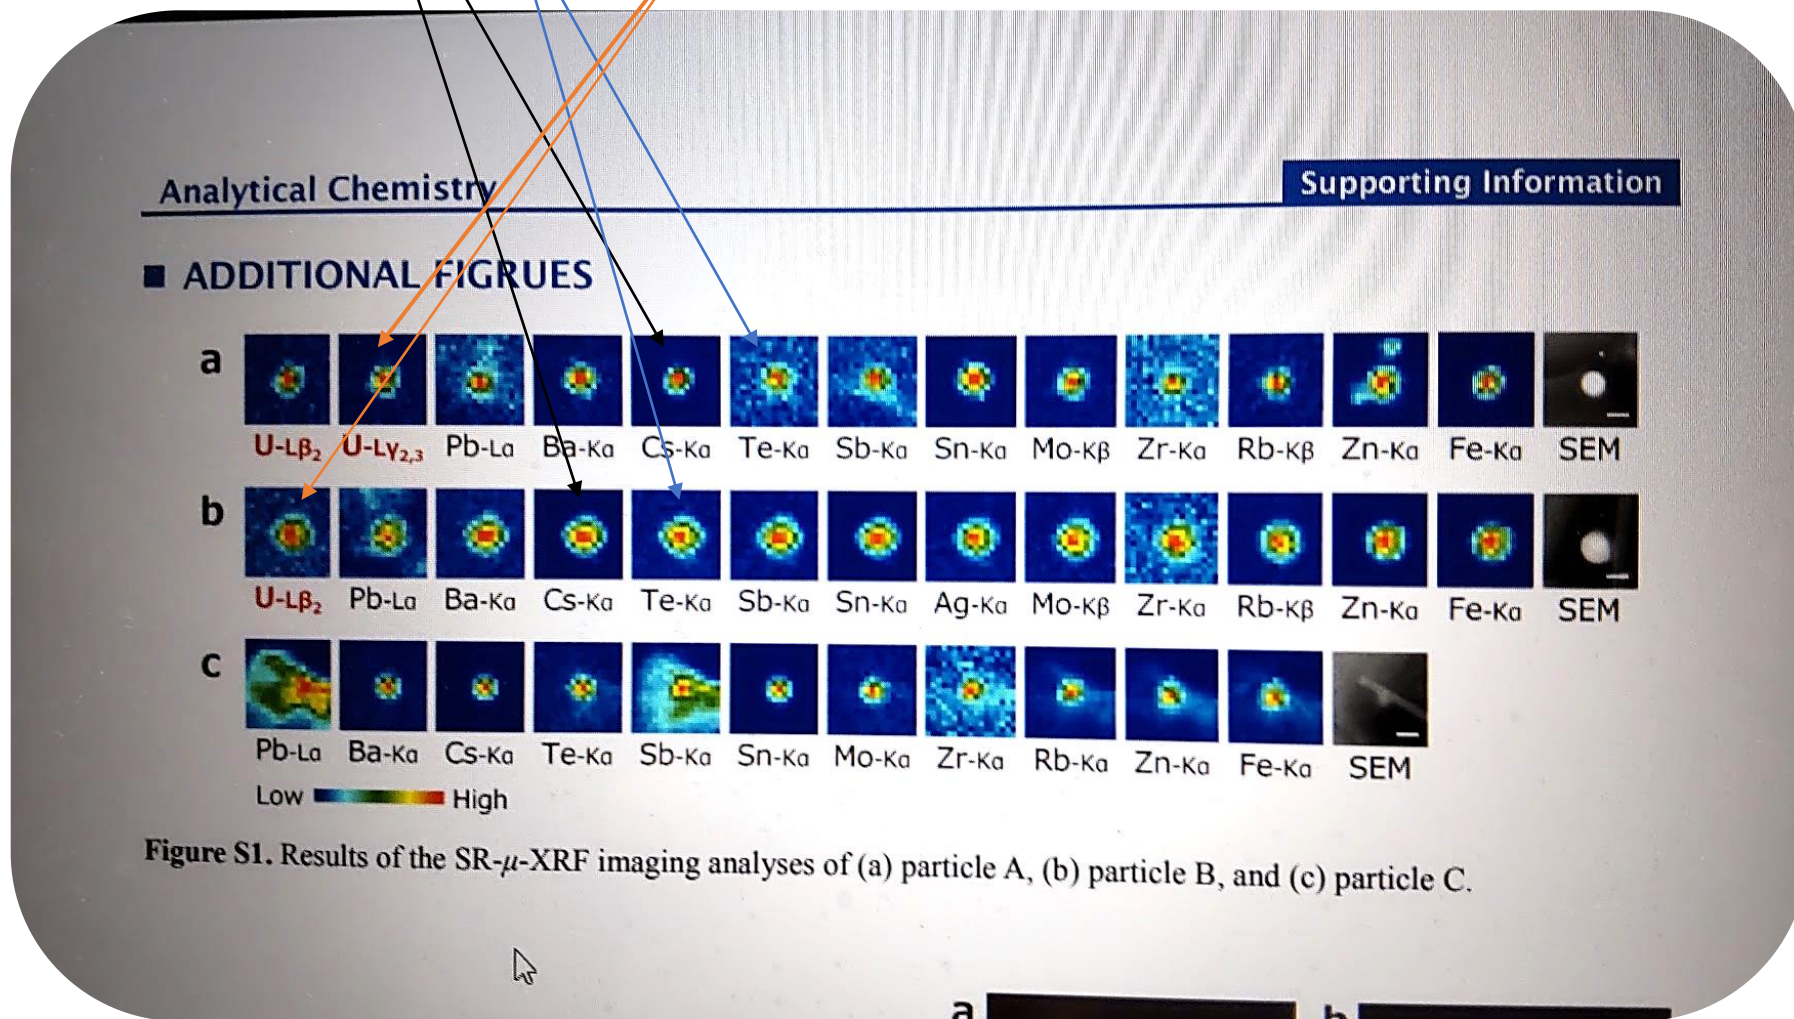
Analytical Chemistry

Supporting Information

■ ADDITIONAL FIGRUES

a

U-L$\beta_2$ U-L$\gamma_{2,3}$ Pb-L$\alpha$ Ba-K$\alpha$ Cs-K$\alpha$ Te-K$\alpha$ Sb-K$\alpha$ Sn-K$\alpha$ Mo-K$\beta$ Zr-K$\alpha$ Rb-K$\beta$ Zn-K$\alpha$ Fe-K$\alpha$ SEM

b

U-L$\beta_2$ Pb-L$\alpha$ Ba-K$\alpha$ Cs-K$\alpha$ Te-K$\alpha$ Sb-K$\alpha$ Sn-K$\alpha$ Ag-K$\alpha$ Mo-K$\beta$ Zr-K$\alpha$ Rb-K$\beta$ Zn-K$\alpha$ Fe-K$\alpha$ SEM

c

Pb-L$\alpha$ Ba-K$\alpha$ Cs-K$\alpha$ Te-K$\alpha$ Sb-K$\alpha$ Sn-K$\alpha$ Mo-K$\alpha$ Zr-K$\alpha$ Rb-K$\alpha$ Zn-K$\alpha$ Fe-K$\alpha$ SEM

Low High

Figure S1. Results of the SR-$\mu$-XRF imaging analyses of (a) particle A, (b) particle B, and (c) particle C.

a b